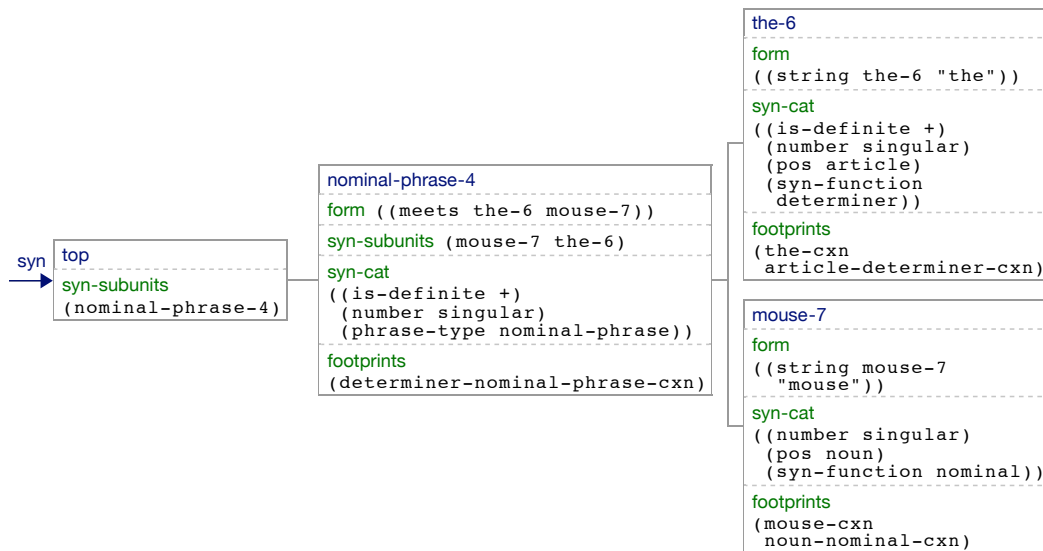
syn

top
syn-subunits
(nominal-phrase-4)

nominal-phrase-4
form ((meets the-6 mouse-7))
syn-subunits (mouse-7 the-6)
syn-cat
((is-definite +)
(number singular)
(phrase-type nominal-phrase))
footprints
(determiner-nominal-phrase-cxn)

the-6
form
((string the-6 "the"))
syn-cat
((is-definite +)
(number singular)
(pos article)
(syn-function
determiner))
footprints
(the-cxn
article-determiner-cxn)

mouse-7
form
((string mouse-7
"mouse"))
syn-cat
((number singular)
(pos noun)
(syn-function nominal))
footprints
(mouse-cxn
noun-nominal-cxn)